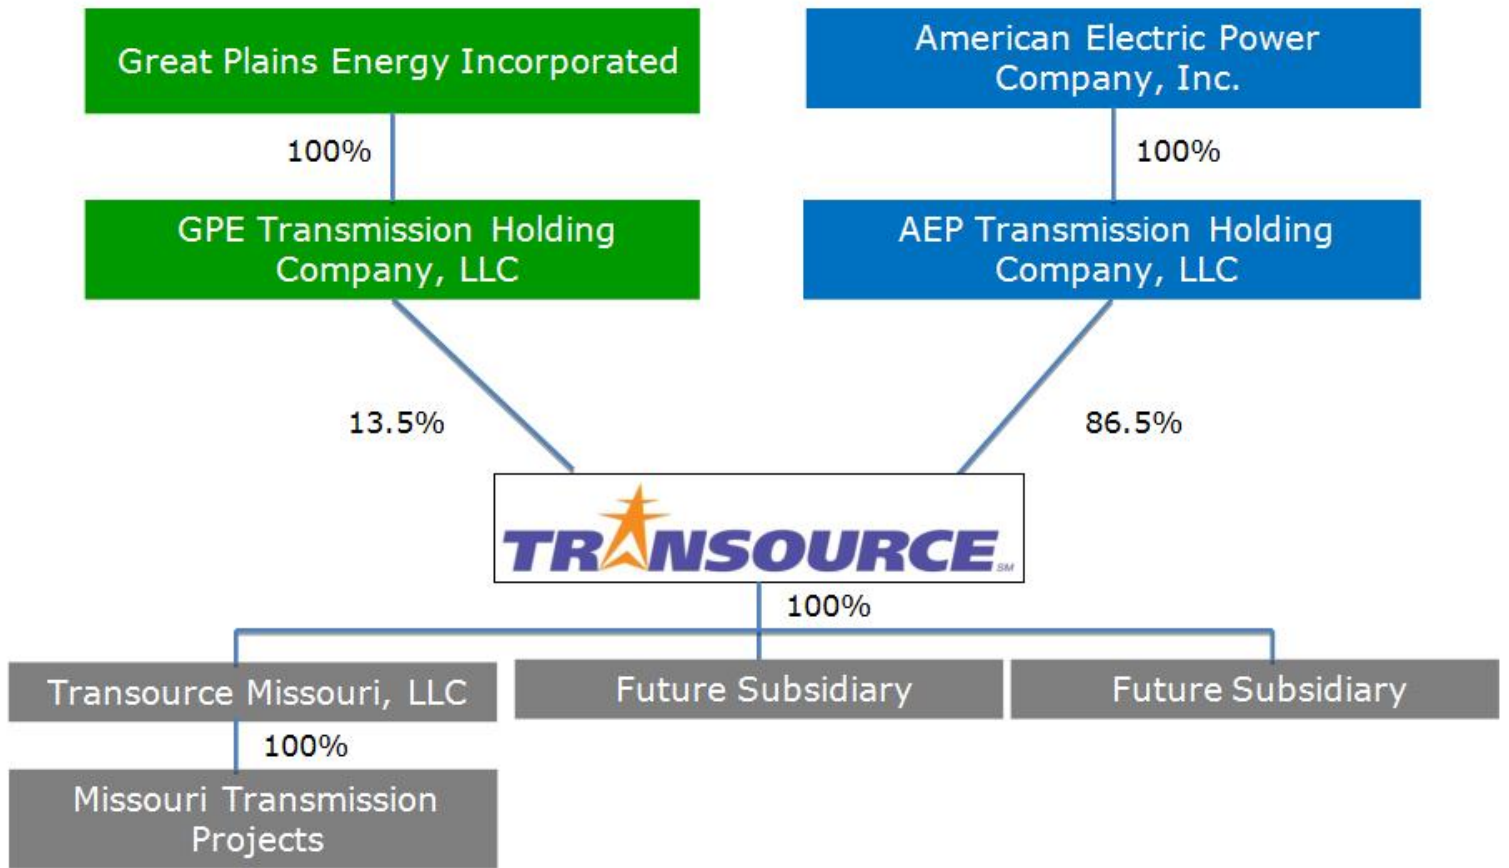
Great Plains Energy Incorporated

American Electric Power Company, Inc.

100%

100%

GPE Transmission Holding Company, LLC

AEP Transmission Holding Company, LLC

13.5%

86.5%

TRANSOURCE SM

100%

Transource Missouri, LLC

Future Subsidiary

Future Subsidiary

100%

Missouri Transmission Projects